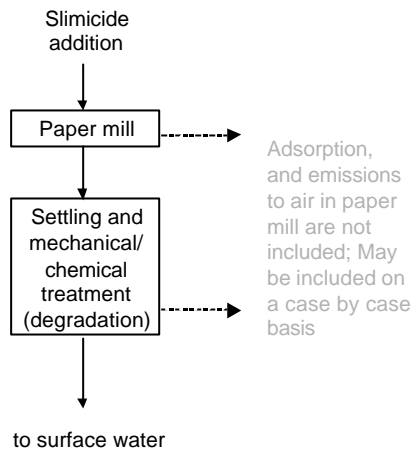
Slimicide addition

Paper mill

Adsorption, and emissions to air in paper mill are not included; May be included on a case by case basis

Settling and mechanical/ chemical treatment (degradation)

to surface water